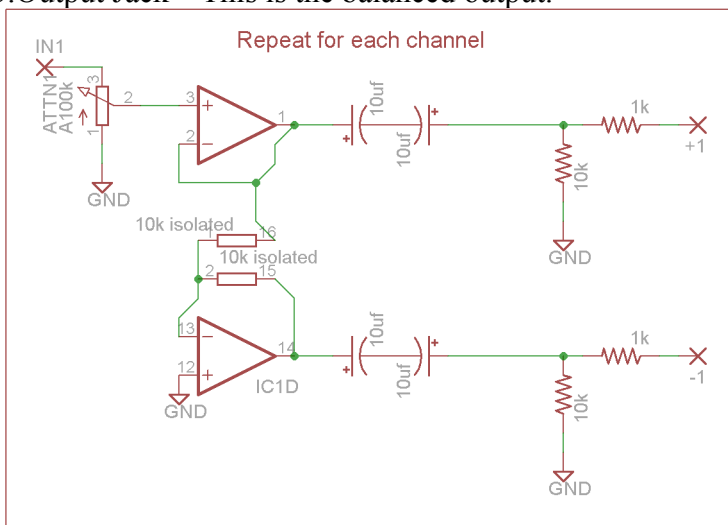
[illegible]Output Jack – This is the balanced output.

Repeat for each channel

IN1
ATTN1
A100k
3
2
1
GND
3
2
1
+
-
10uf
10uf
1k
+1
10k
GND
10k isolated
1
16
10k isolated
2
15
13
12
-
+
14
IC1D
GND
10uf
10uf
1k
-1
10k
GND